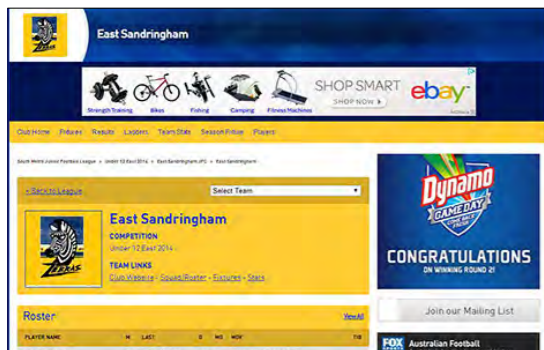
ZEBRAS

East Sandringham

Strength Training Bikes Fishing Camping Fitness Machines SHOP SMART SHOP NOW ebay

Club Home Fixtures Results Ladders Team Stats Season Fixture Players

South Metro Junior Football League » Under 12 East 2014 » East Sandringham (P1) » East Sandringham

« Back to League

Select Team

ZEBRAS

East Sandringham

COMPETITION

Under 12 East 2014

TEAM LINKS

Club Website - Squad/Roster - Fixtures - Stats

Roster

View All

PLAYER NAME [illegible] LAST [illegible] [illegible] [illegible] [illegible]

Dynamo GAME DAY

CONGRATULATIONS ON WINNING ROUND 2!

Join our Mailing List

FOX Australian Football